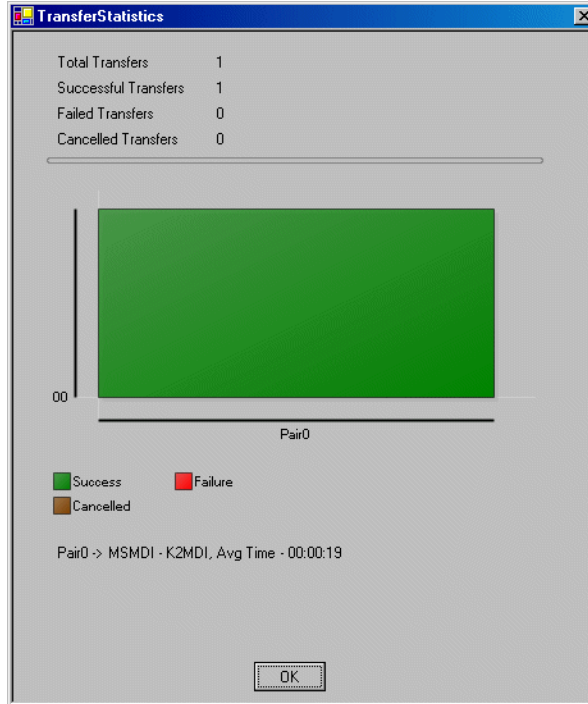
TransferStatistics

| Total Transfers | 1 |
|---|---|
| Successful Transfers | 1 |
| Failed Transfers | 0 |
| Cancelled Transfers | 0 |

00

Pair0

Success
Failure
Cancelled

Pair0 -> MSMDI - K2MDI, Avg Time - 00:00:19

OK